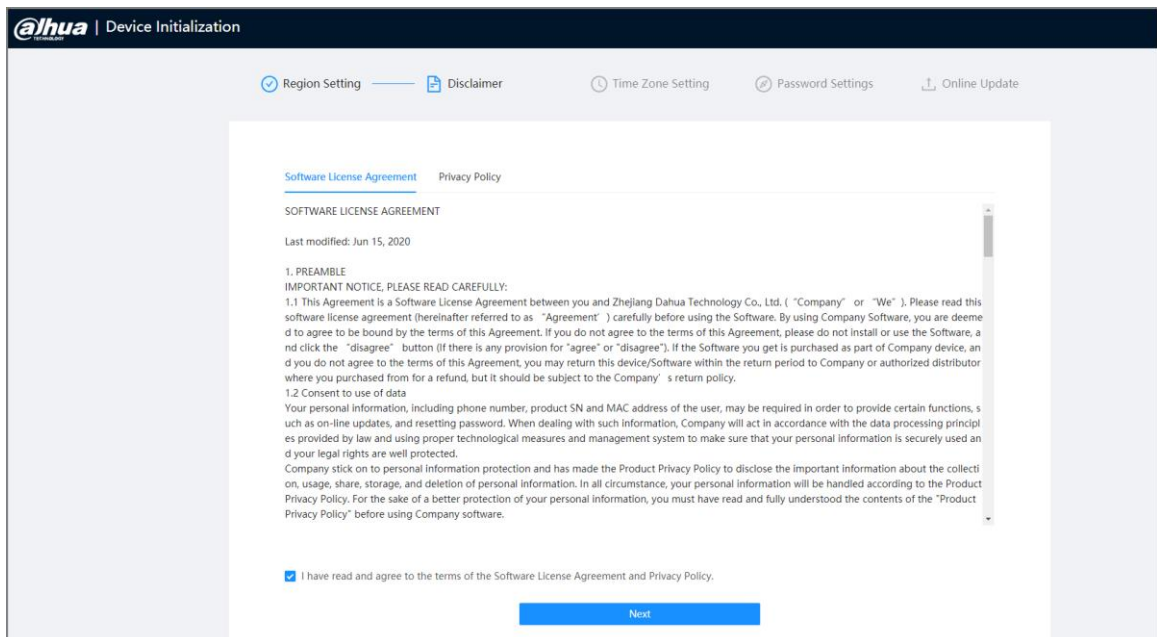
alhua | Device Initialization

Region Setting Disclaimer Time Zone Setting Password Settings Online Update

Software License Agreement Privacy Policy

SOFTWARE LICENSE AGREEMENT

Last modified: Jun 15, 2020

1. PREAMBLE
IMPORTANT NOTICE, PLEASE READ CAREFULLY:
1.1 This Agreement is a Software License Agreement between you and Zhejiang Dahua Technology Co., Ltd. ( "Company" or "We" ). Please read this software license agreement (hereinafter referred to as "Agreement" ) carefully before using the Software. By using Company Software, you are deemed to agree to be bound by the terms of this Agreement. If you do not agree to the terms of this Agreement, please do not install or use the Software, and click the "disagree" button (If there is any provision for "agree" or "disagree"). If the Software you get is purchased as part of Company device, and you do not agree to the terms of this Agreement, you may return this device/Software within the return period to Company or authorized distributor where you purchased from for a refund, but it should be subject to the Company' s return policy.
1.2 Consent to use of data
Your personal information, including phone number, product SN and MAC address of the user, may be required in order to provide certain functions, such as on-line updates, and resetting password. When dealing with such information, Company will act in accordance with the data processing principles provided by law and using proper technological measures and management system to make sure that your personal information is securely used and your legal rights are well protected.
Company stick on to personal information protection and has made the Product Privacy Policy to disclose the important information about the collection, usage, share, storage, and deletion of personal information. In all circumstance, your personal information will be handled according to the Product Privacy Policy. For the sake of a better protection of your personal information, you must have read and fully understood the contents of the "Product Privacy Policy" before using Company software.

I have read and agree to the terms of the Software License Agreement and Privacy Policy.

Next